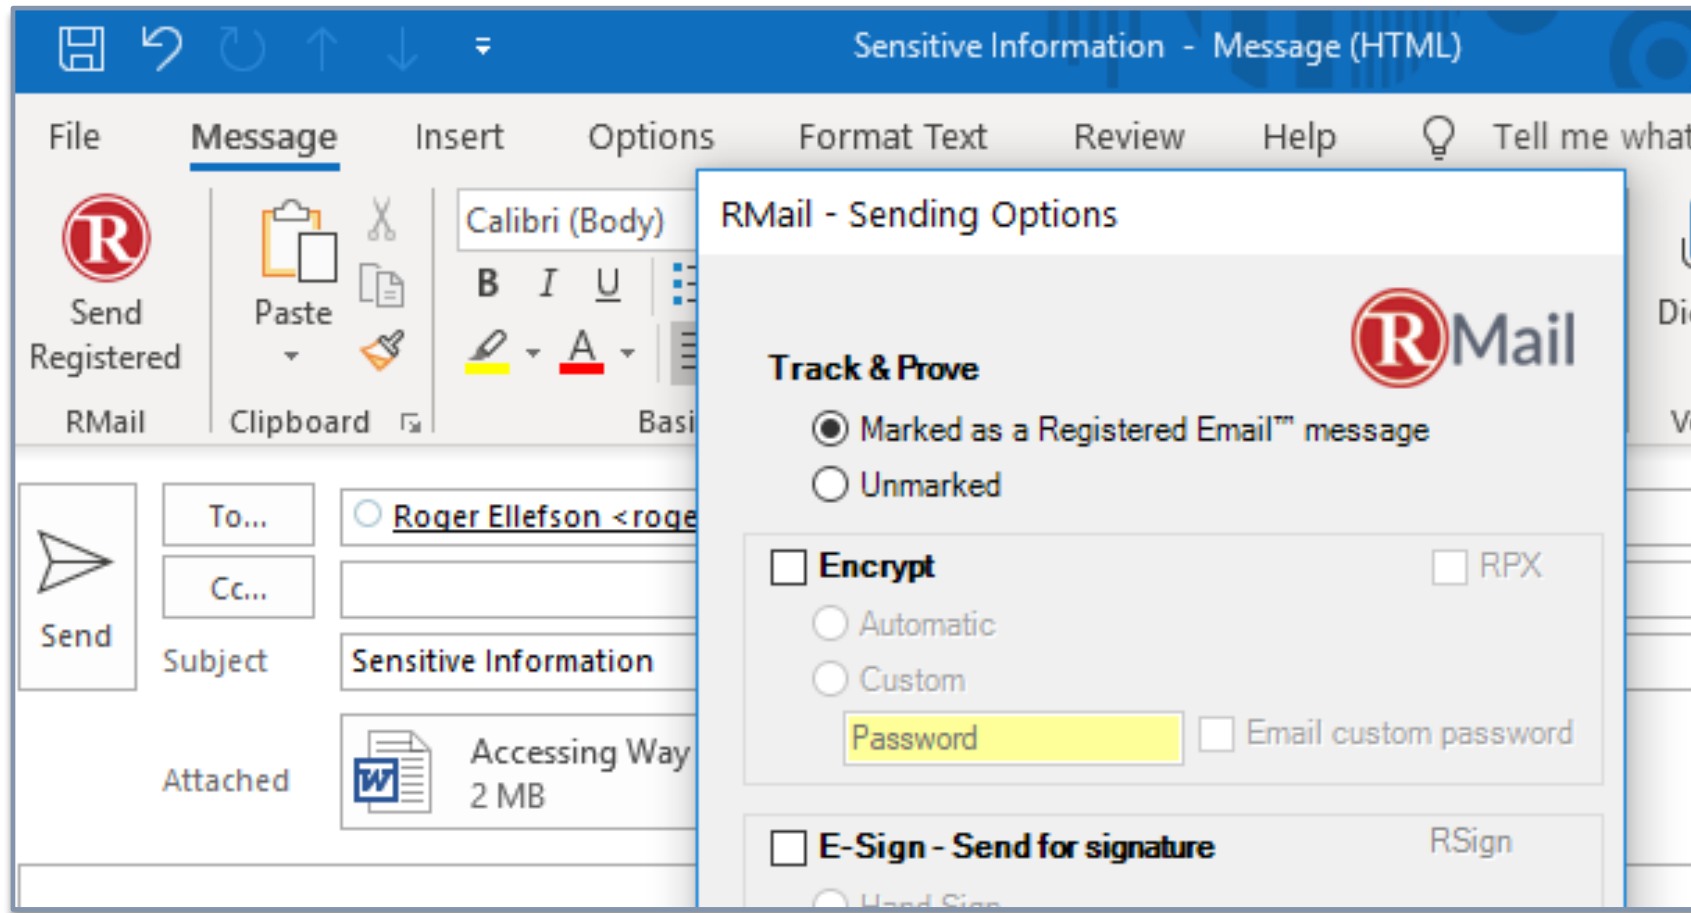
Sensitive Information - Message (HTML)

File Message Insert Options Format Text Review Help Tell me what

Send Registered
RMail

Paste
Clipboard

Calibri (Body)

B I U

Basi

Di

V

RMail - Sending Options

RMail

Track & Prove

Marked as a Registered Email™ message

Unmarked

Encrypt

RPX

Automatic

Custom

Password

Email custom password

E-Sign - Send for signature

RSign

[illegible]

Send

To...

Cc...

Subject

Roger Ellefson <roge

Sensitive Information

Attached

Accessing Way
2 MB